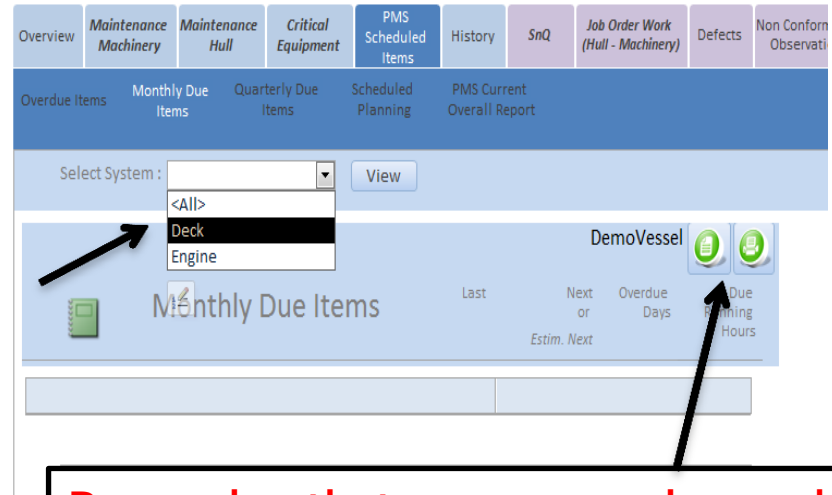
Overview | Maintenance Machinery | Maintenance Hull | Critical Equipment | PMS Scheduled Items | History | SnQ | Job Order Work (Hull - Machinery) | Defects | Non Conform Observati

Overdue Items | Monthly Due Items | Quarterly Due Items | Scheduled Planning | PMS Current Overall Report

Select System : [ ▾] View

<All>
Deck
Engine

DemoVessel

Monthly Due Items

Last

Next or Estim. Next

Overdue Days

Due Running Hours